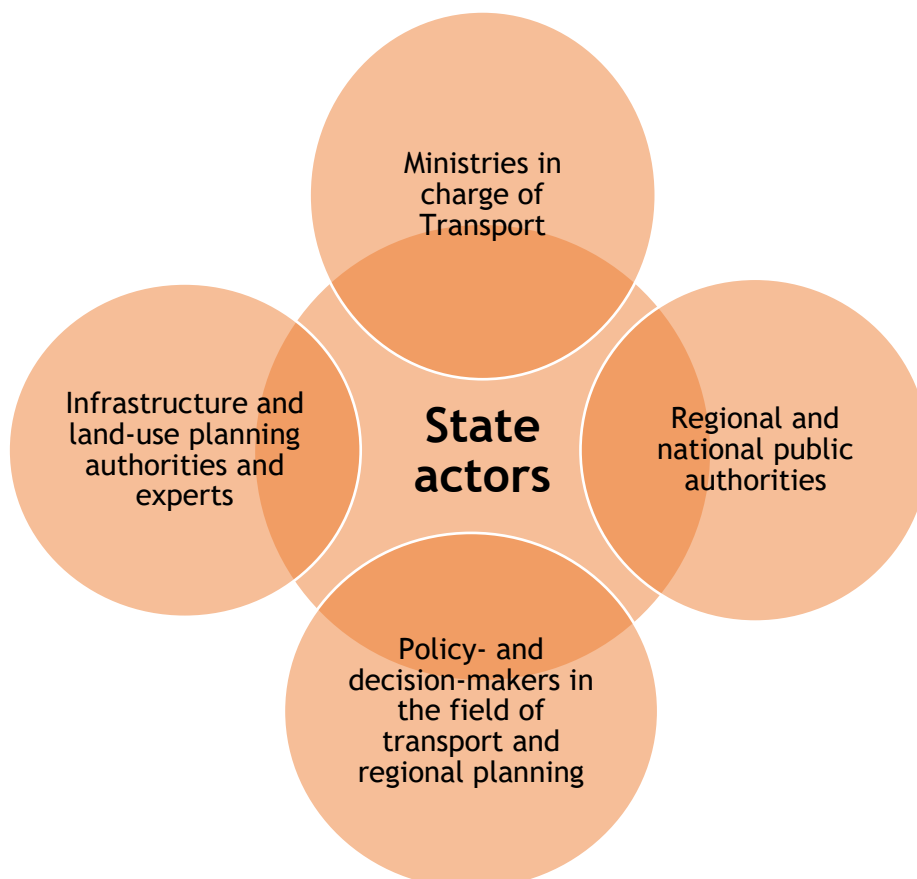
Ministries in charge of Transport

Infrastructure and land-use planning authorities and experts

State actors

Regional and national public authorities

Policy- and decision-makers in the field of transport and regional planning